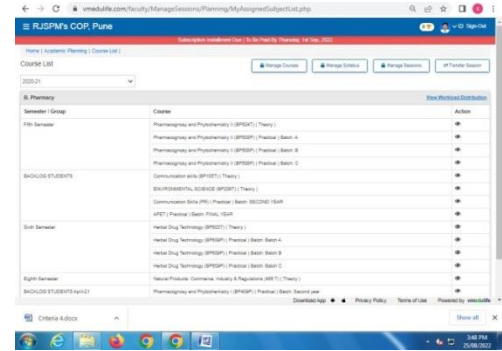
vmedulife.com/faculty/ManageSessions/Planning/MyAssignedSubjectList.php

≡ RJSPM's COP, Pune

Sign Out

Subscription Installment Due | To Be Paid By Thursday 1st Sep, 2022

Home | Academic Planning | Course List |

Course List

Manage Courses

Manage Syllabus

Manage Sessions

Transfer Session

2020-21

B. Pharmacy

View Workload Distribution

| Semester / Group | Course | Action |
|---|---|---|
| Fifth Semester | Pharmacognosy and Phytochemistry II (BP504T) ( Theory ) | |
| | Pharmacognosy and Phytochemistry II (BP508P) ( Practical ) Batch: A | |
| | Pharmacognosy and Phytochemistry II (BP508P) ( Practical ) Batch: B | |
| | Pharmacognosy and Phytochemistry II (BP508P) ( Practical ) Batch: C | |
| BACKLOG STUDENTS | Communication skills (BP105T) ( Theory ) | |
| | ENVIRONMENTAL SCIENCE (BP206T) ( Theory ) | |
| | Communication Skills (PR) ( Practical ) Batch: SECOND YEAR | |
| | APET ( Practical ) Batch: FINAL YEAR | |
| Sixth Semester | Herbal Drug Technology (BP603T) ( Theory ) | |
| | Herbal Drug Technology (BP608P) ( Practical ) Batch: A | |
| | Herbal Drug Technology (BP608P) ( Practical ) Batch: B | |
| | Herbal Drug Technology (BP608P) ( Practical ) Batch: C | |
| Eighth Semester | Natural Products: Commerce, Industry & Regulations (BP817T) ( Theory ) | |
| BACKLOG STUDENTS April-21 | Pharmacognosy and Phytochemistry II (BP408P) ( Practical ) Batch: Second year | |

Download App    Privacy Policy    Terms of Use    Powered by vmedulife

Criteria 4.docx

Show all

3:48 PM
25/08/2022